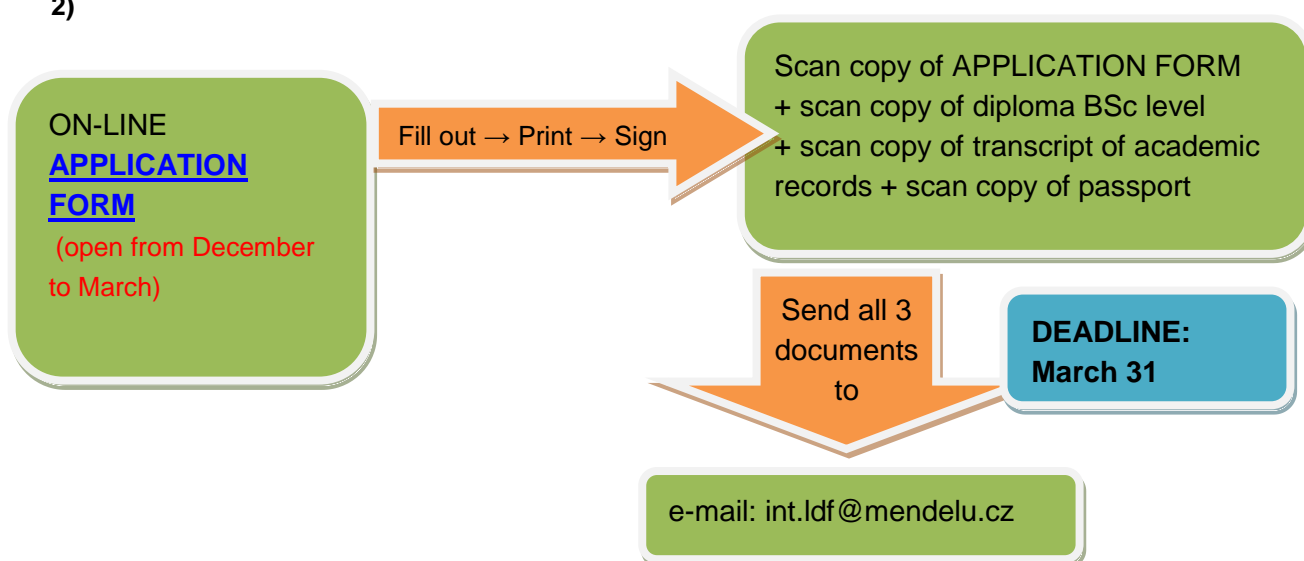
2)

ON-LINE APPLICATION FORM (open from December to March)

Fill out → Print → Sign

Scan copy of APPLICATION FORM + scan copy of diploma BSc level + scan copy of transcript of academic records + scan copy of passport

Send all 3 documents to

DEADLINE: March 31

e-mail: int.ldf@mendelu.cz